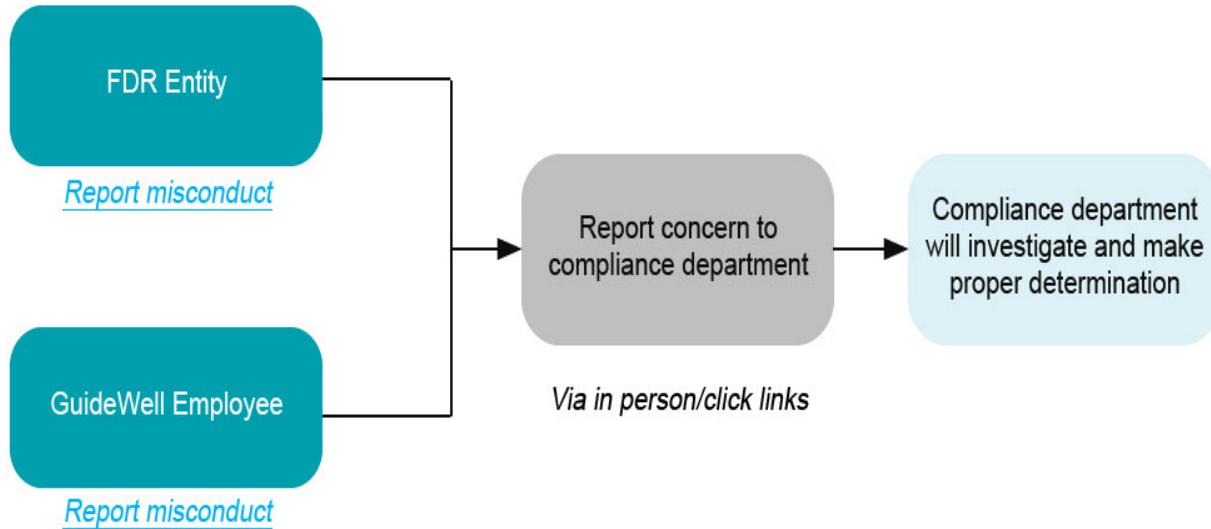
FDR Entity

Report misconduct

GuideWell Employee

Report misconduct

Report concern to compliance department

Via in person/click links

Compliance department will investigate and make proper determination